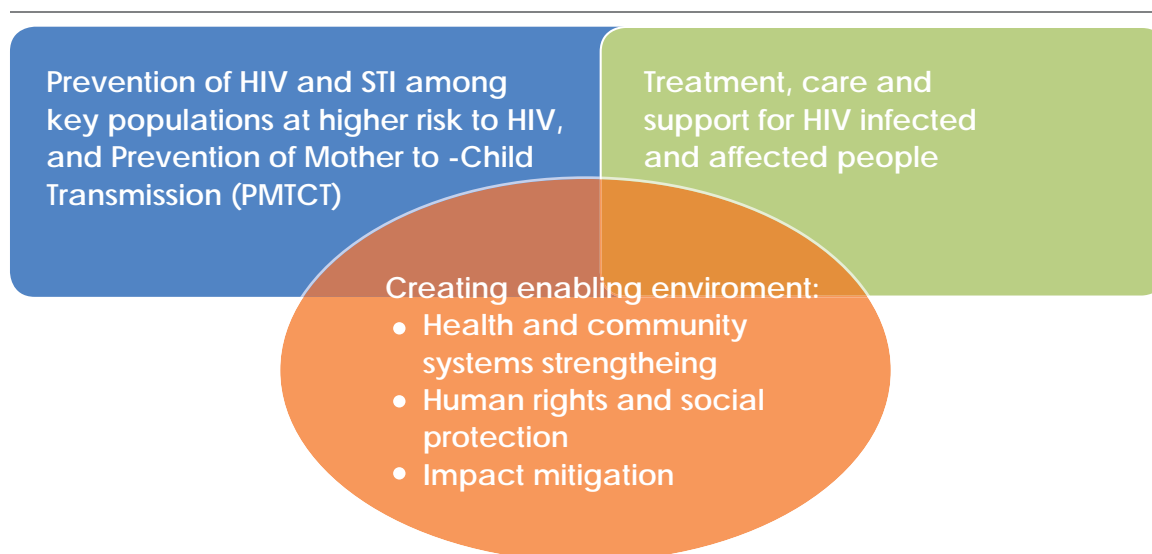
Prevention of HIV and STI among key populations at higher risk to HIV, and Prevention of Mother to -Child Transmission (PMTCT)

Treatment, care and support for HIV infected and affected people

Creating enabling enviroment:
- Health and community systems strengtheing
- Human rights and social protection
- Impact mitigation